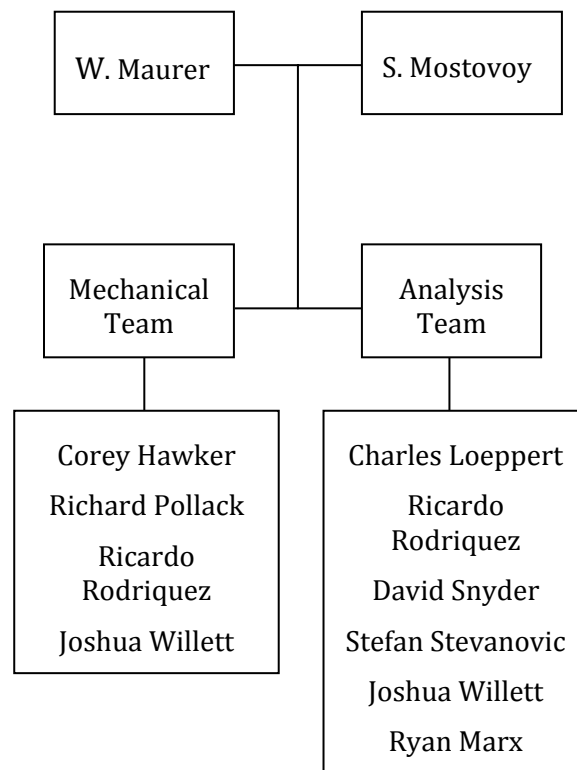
W. Maurer

S. Mostovoy

Mechanical Team

Analysis Team

Corey Hawker
Richard Pollack
Ricardo Rodriquez
Joshua Willett

Charles Loeppert
Ricardo Rodriquez
David Snyder
Stefan Stevanovic
Joshua Willett
Ryan Marx